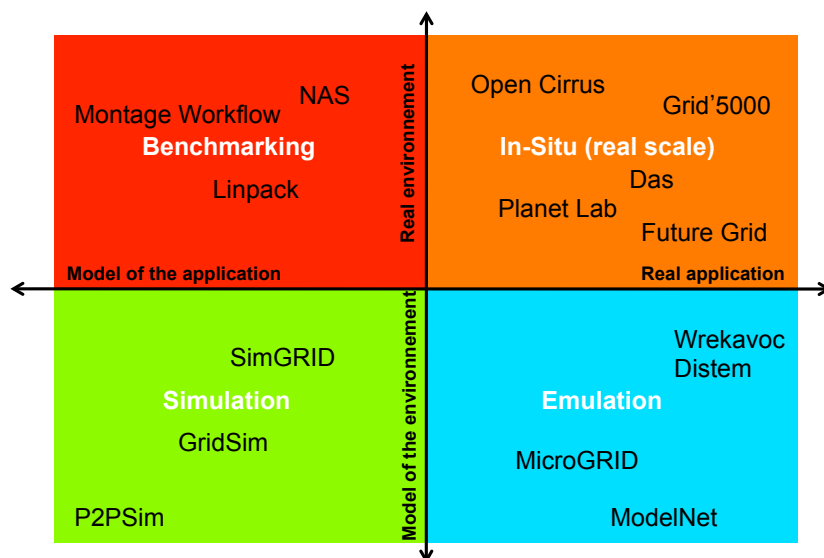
NAS
Montage Workflow
Benchmarking
Linpack

Real environnement

Open Cirrus
Grid'5000
In-Situ (real scale)
Das
Planet Lab
Future Grid

Model of the application
Real application

Model of the environnement

SimGRID
Simulation
GridSim
P2PSim

Wrekavoc
Distem
Emulation
MicroGRID
ModelNet